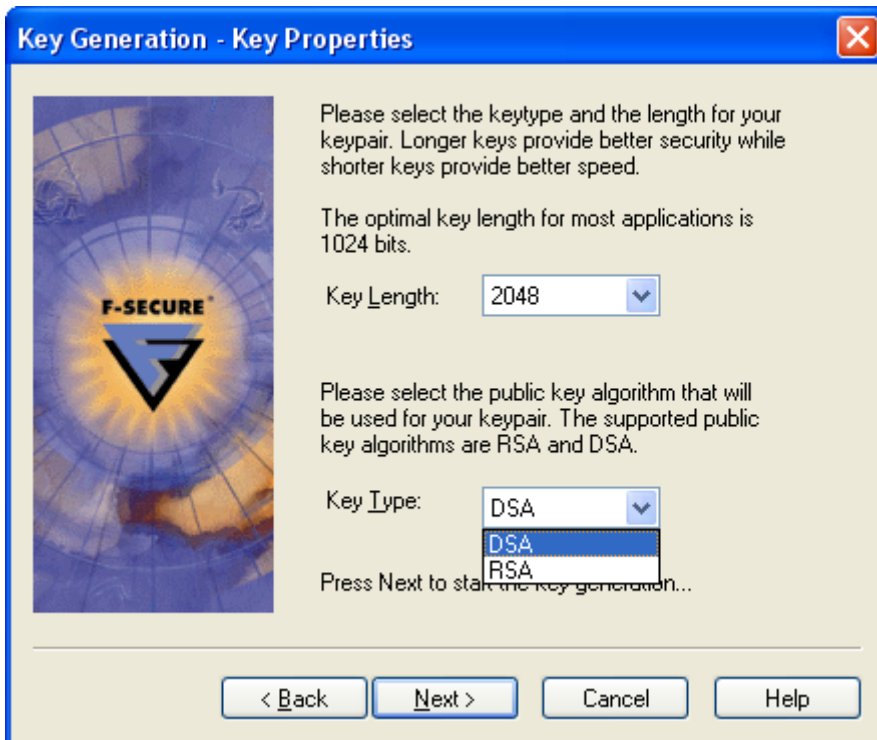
Key Generation - Key Properties

F-SECURE

Please select the keytype and the length for your keypair. Longer keys provide better security while shorter keys provide better speed.

The optimal key length for most applications is 1024 bits.

Key Length: 2048

Please select the public key algorithm that will be used for your keypair. The supported public key algorithms are RSA and DSA.

Key Type: DSA

DSA
RSA

Press Next to sta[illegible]...

< Back | Next > | Cancel | Help